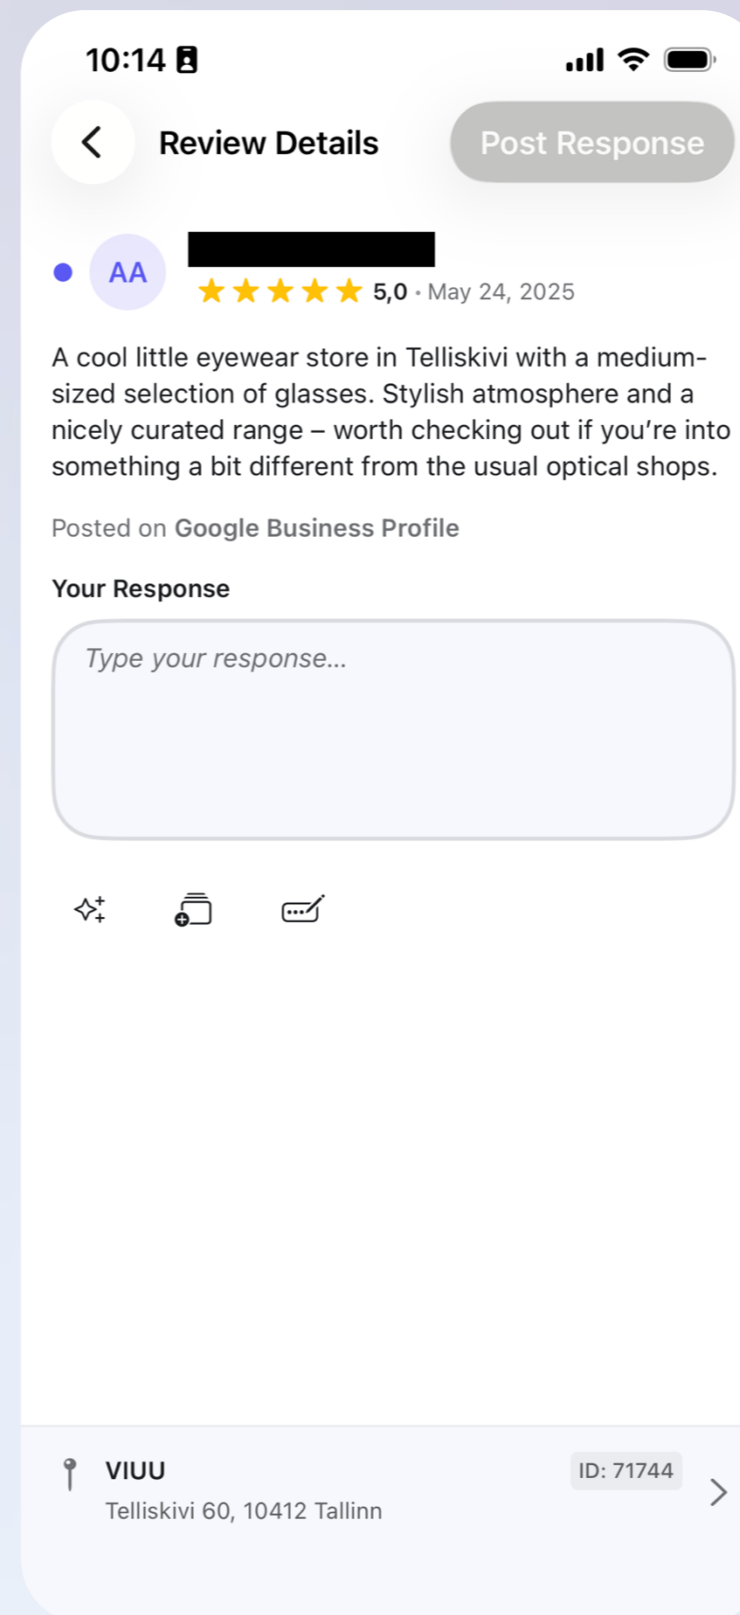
10:14

Review Details

Post Response

AA

5,0 · May 24, 2025

A cool little eyewear store in Telliskivi with a medium-sized selection of glasses. Stylish atmosphere and a nicely curated range – worth checking out if you're into something a bit different from the usual optical shops.

Posted on Google Business Profile

Your Response

Type your response...

VIUU

ID: 71744

Telliskivi 60, 10412 Tallinn